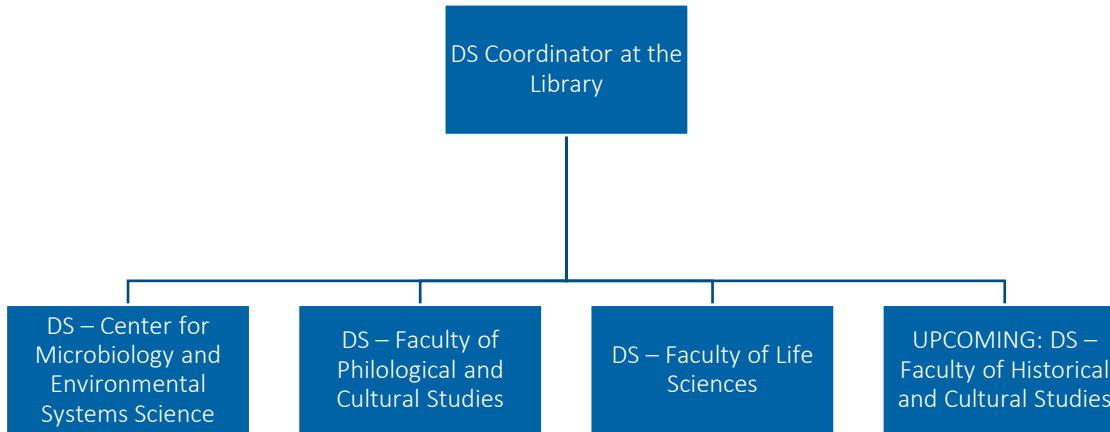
DS Coordinator at the Library

DS – Center for Microbiology and Environmental Systems Science

DS – Faculty of Philological and Cultural Studies

DS – Faculty of Life Sciences

UPCOMING: DS – Faculty of Historical and Cultural Studies